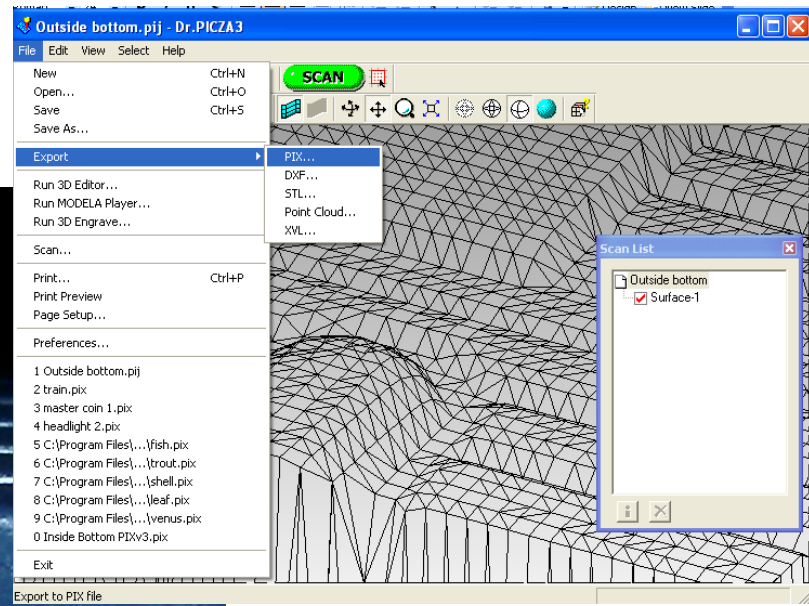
Outside bottom.pij - Dr.PICZA3

File Edit View Select Help

SCAN

New Ctrl+N
Open... Ctrl+O
Save Ctrl+S
Save As...

Export

PIX...
DXF...
STL...
Point Cloud...
XVL...

Run 3D Editor...
Run MODELA Player...
Run 3D Engrave...

Scan...

Print... Ctrl+P
Print Preview
Page Setup...

Preferences...

1 Outside bottom.pij
2 train.pix
3 master coin 1.pix
4 headlight 2.pix
5 C:\Program Files\...\fish.pix
6 C:\Program Files\...\trout.pix
7 C:\Program Files\...\shell.pix
8 C:\Program Files\...\leaf.pix
9 C:\Program Files\...\venus.pix
0 Inside Bottom PIXv3.pix

Exit

Scan List

Outside bottom
Surface-1

Export to PIX file